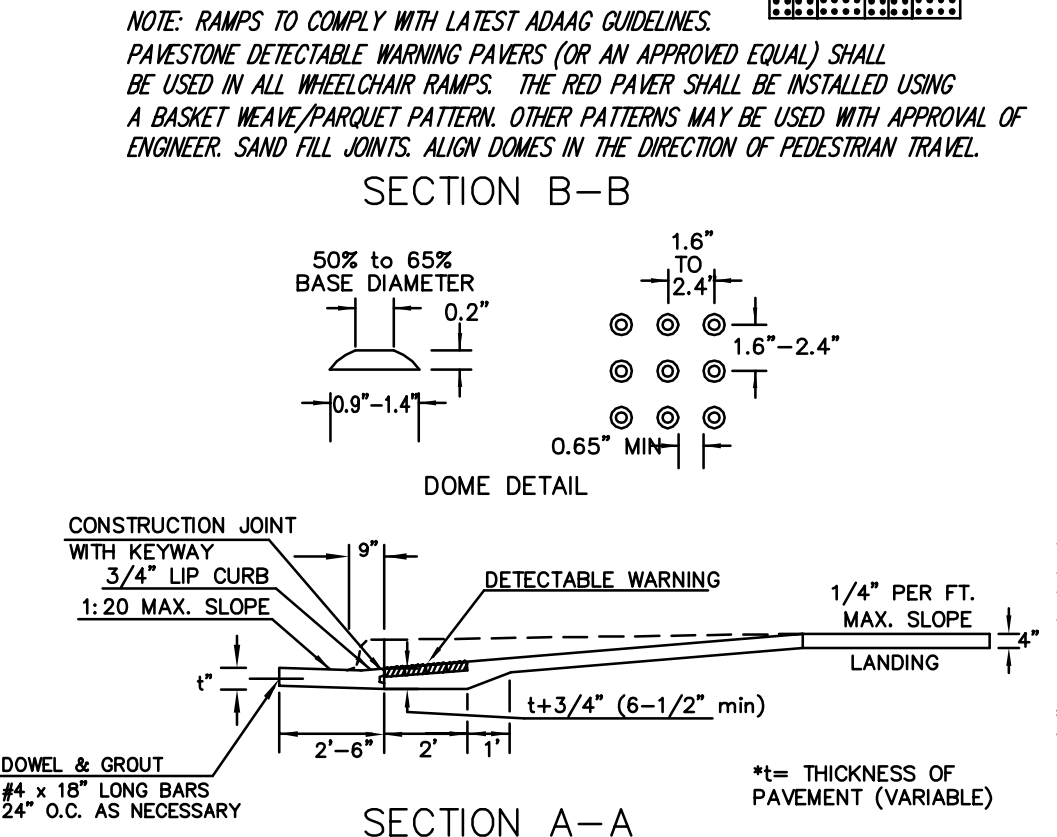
NOTE: RAMPS TO COMPLY WITH LATEST ADAAG GUIDELINES. PAVESTONE DETECTABLE WARNING PAVERS (OR AN APPROVED EQUAL) SHALL BE USED IN ALL WHEELCHAIR RAMPS. THE RED PAVER SHALL BE INSTALLED USING A BASKET WEAVE/PARQUET PATTERN. OTHER PATTERNS MAY BE USED WITH APPROVAL OF ENGINEER. SAND FILL JOINTS. ALIGN DOMES IN THE DIRECTION OF PEDESTRIAN TRAVEL.

SECTION B–B

50% to 65% BASE DIAMETER

0.2"

0.9"–1.4"

1.6" TO 2.4'

1.6"–2.4"

0.65" MIN

DOME DETAIL

CONSTRUCTION JOINT WITH KEYWAY

9"

3/4" LIP CURB

DETECTABLE WARNING

1:20 MAX. SLOPE

1/4" PER FT. MAX. SLOPE

4"

LANDING

t"

t+3/4" (6–1/2" min)

2'–6"

2'

1'

DOWEL & GROUT
#4 x 18" LONG BARS 24" O.C. AS NECESSARY

*t= THICKNESS OF PAVEMENT (VARIABLE)

SECTION A–A